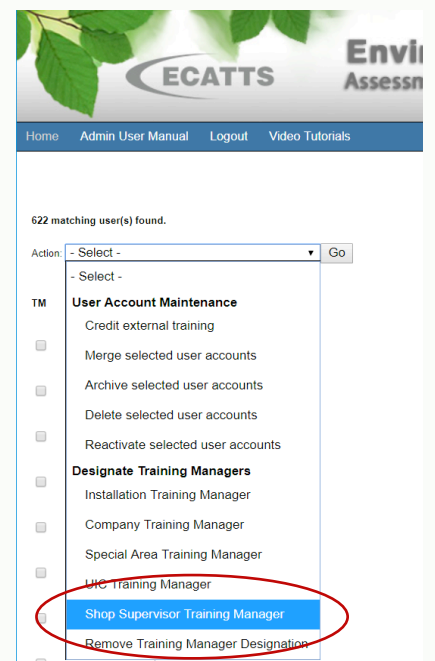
ECATTS

Envi
Assessm

Home Admin User Manual Logout Video Tutorials

622 matching user(s) found.

Action: - Select - Go

- Select -
User Account Maintenance
Credit external training
Merge selected user accounts
Archive selected user accounts
Delete selected user accounts
Reactivate selected user accounts
Designate Training Managers
Installation Training Manager
Company Training Manager
Special Area Training Manager
UIC Training Manager
Shop Supervisor Training Manager
Remove Training Manager Designation

TM